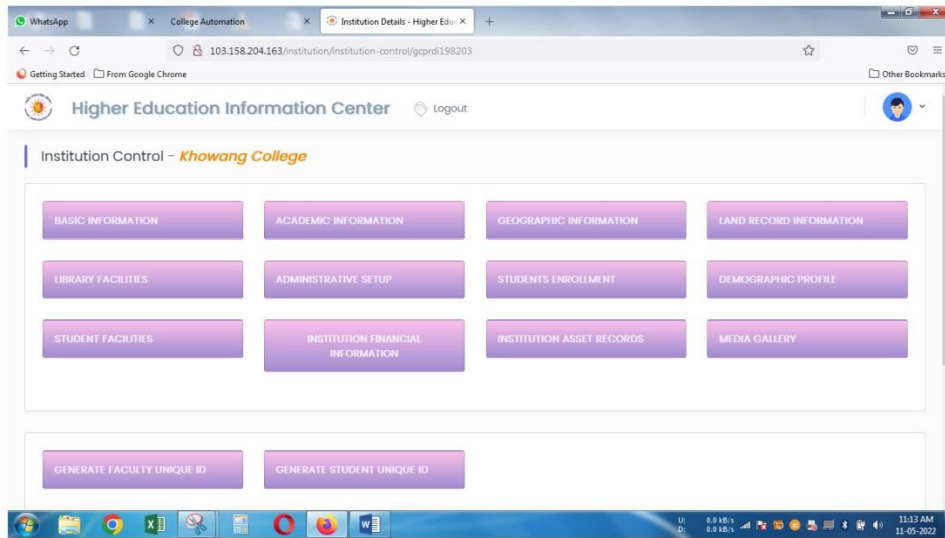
WhatsApp | College Automation | Institution Details - Higher Edu ×

103.158.204.163/institution/institution-control/gcprdi198203

Getting Started | From Google Chrome | Other Bookmarks

Higher Education Information Center | Logout

Institution Control - Khowang College

BASIC INFORMATION | ACADEMIC INFORMATION | GEOGRAPHIC INFORMATION | LAND RECORD INFORMATION

LIBRARY FACILITIES | ADMINISTRATIVE SETUP | STUDENTS ENROLLMENT | DEMOGRAPHIC PROFILE

STUDENT FACILITIES | INSTITUTION FINANCIAL INFORMATION | INSTITUTION ASSET RECORDS | MEDIA GALLERY

GENERATE FACULTY UNIQUE ID | GENERATE STUDENT UNIQUE ID

U: 0.0 kB/s
D: 0.0 kB/s
11:13 AM
11-05-2022